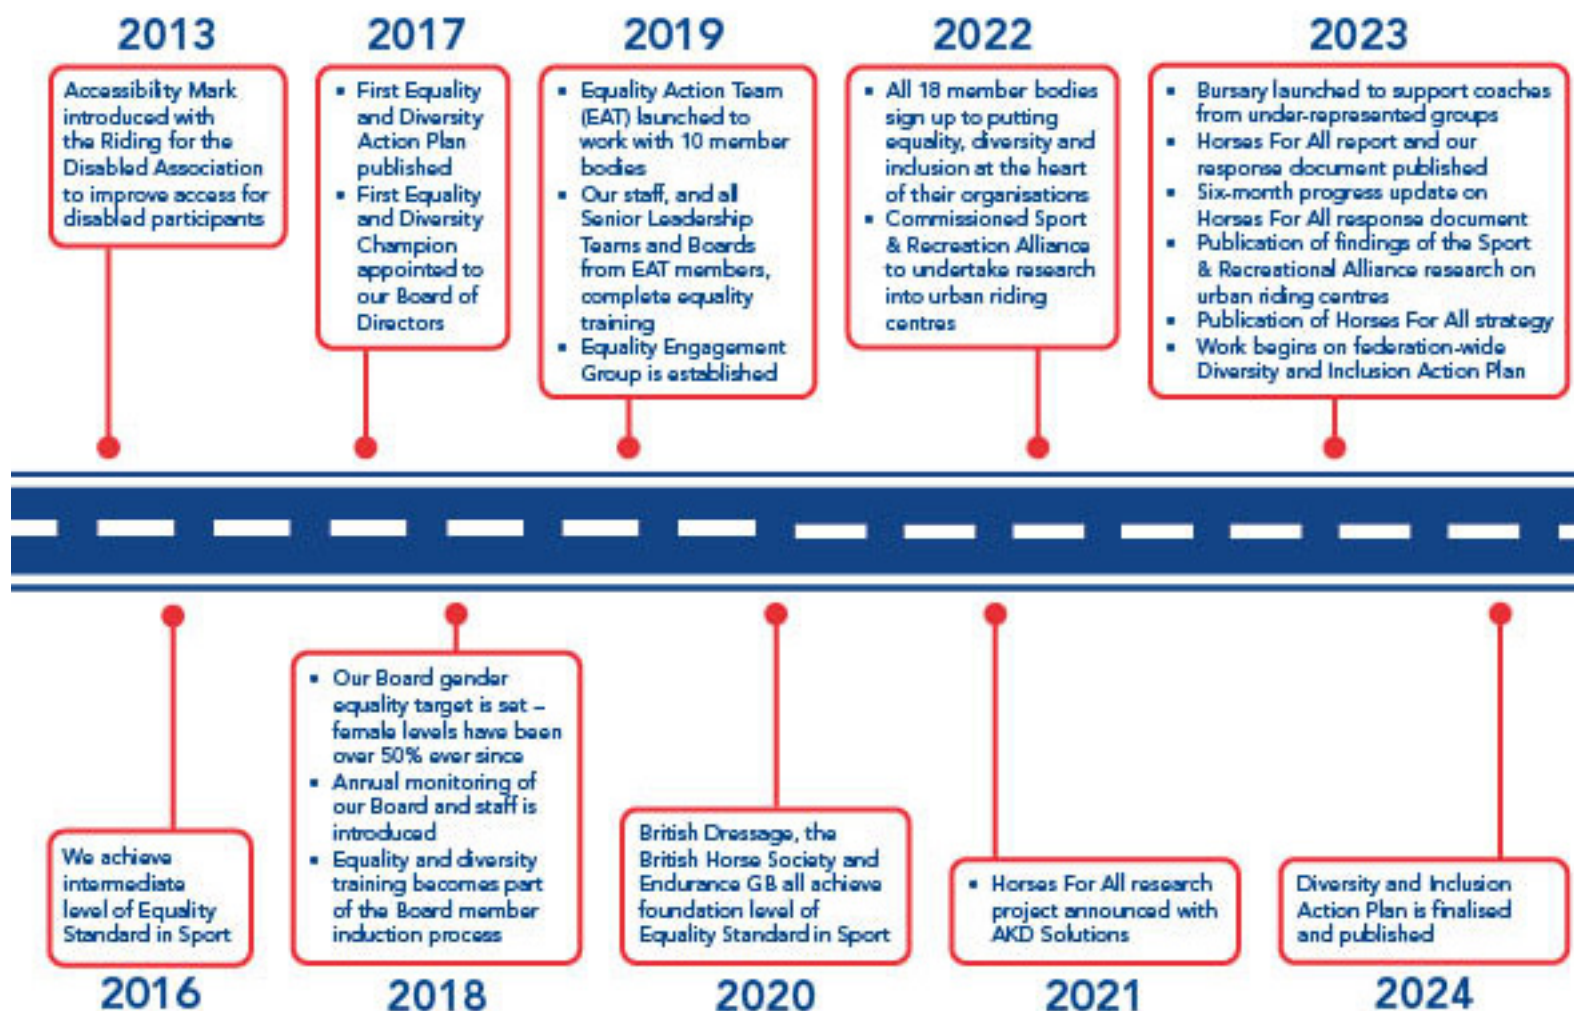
2013

Accessibility Mark introduced with the Riding for the Disabled Association to improve access for disabled participants

2017

- First Equality and Diversity Action Plan published
- First Equality and Diversity Champion appointed to our Board of Directors

2019

- Equality Action Team (EAT) launched to work with 10 member bodies
- Our staff, and all Senior Leadership Teams and Boards from EAT members, complete equality training
- Equality Engagement Group is established

2022

- All 18 member bodies sign up to putting equality, diversity and inclusion at the heart of their organisations
- Commissioned Sport & Recreation Alliance to undertake research into urban riding centres

2023

- Bursary launched to support coaches from under-represented groups
- Horses For All report and our response document published
- Six-month progress update on Horses For All response document
- Publication of findings of the Sport & Recreational Alliance research on urban riding centres
- Publication of Horses For All strategy
- Work begins on federation-wide Diversity and Inclusion Action Plan

We achieve intermediate level of Equality Standard in Sport

2016

- Our Board gender equality target is set – female levels have been over 50% ever since
- Annual monitoring of our Board and staff is introduced
- Equality and diversity training becomes part of the Board member induction process

2018

British Dressage, the British Horse Society and Endurance GB all achieve foundation level of Equality Standard in Sport

2020

- Horses For All research project announced with AKD Solutions

2021

Diversity and Inclusion Action Plan is finalised and published

2024